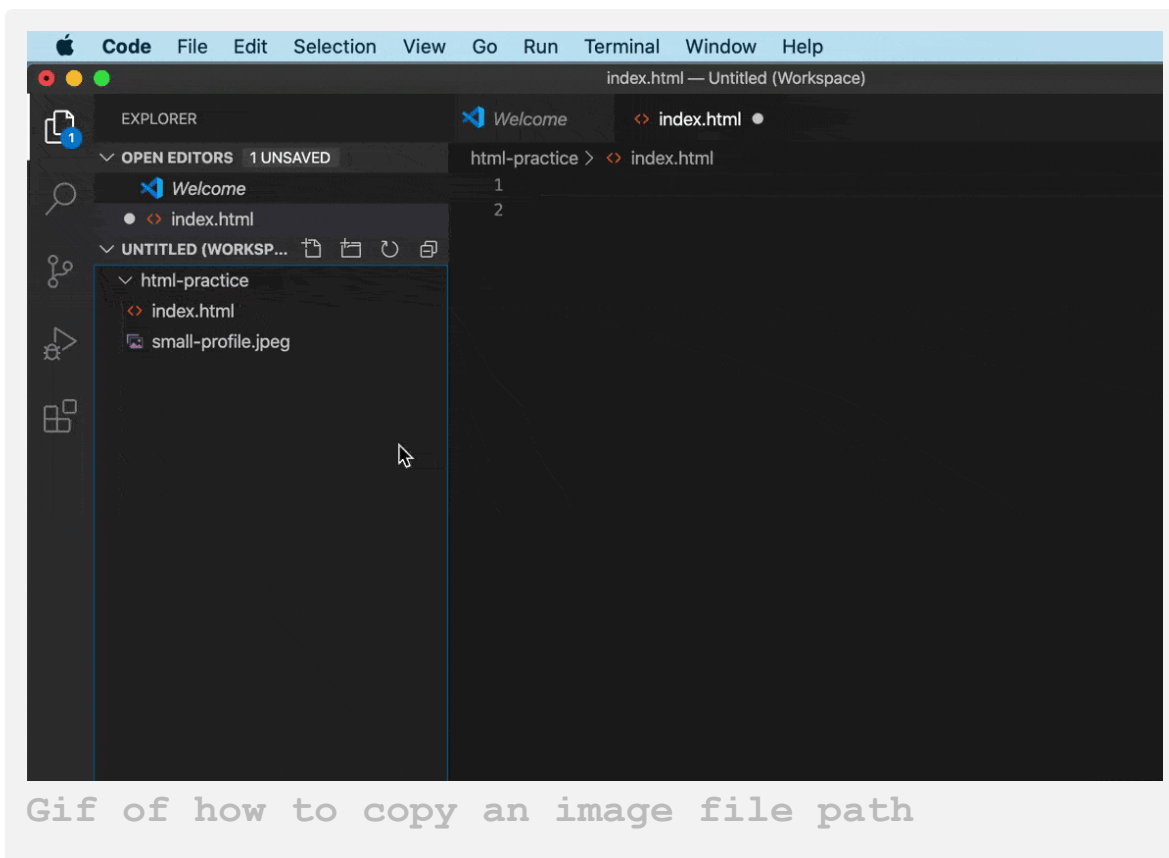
Code File Edit Selection View Go Run Terminal Window Help

index.html — Untitled (Workspace)

1

EXPLORER

Welcome

index.html

OPEN EDITORS 1 UNSAVED

Welcome

index.html

UNTITLED (WORKSP...

html-practice

index.html

small-profile.jpeg

html-practice > index.html

1
2

Gif of how to copy an image file path